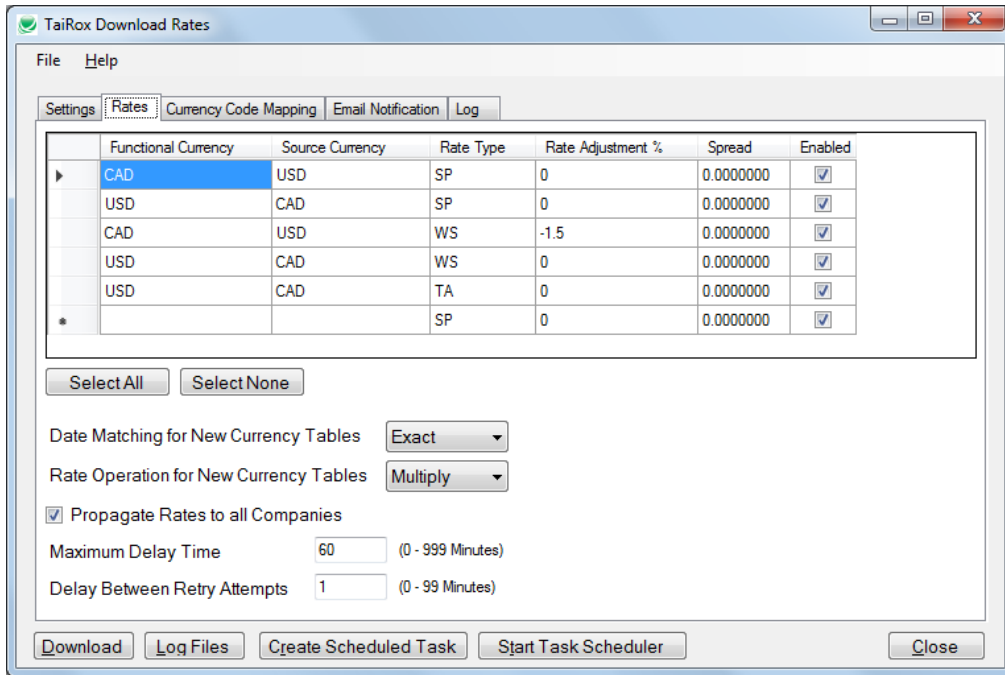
TaiRox Download Rates

File Help

Settings | Rates | Currency Code Mapping | Email Notification | Log

| | Functional Currency | Source Currency | Rate Type | Rate Adjustment % | Spread | Enabled |
|---|---|---|---|---|---|---|
| ▶ | CAD | USD | SP | 0 | 0.0000000 | ☑ |
| | USD | CAD | SP | 0 | 0.0000000 | ☑ |
| | CAD | USD | WS | -1.5 | 0.0000000 | ☑ |
| | USD | CAD | WS | 0 | 0.0000000 | ☑ |
| | USD | CAD | TA | 0 | 0.0000000 | ☑ |
| * | | | SP | 0 | 0.0000000 | ☑ |

Select All | Select None

Date Matching for New Currency Tables Exact

Rate Operation for New Currency Tables Multiply

☑ Propagate Rates to all Companies

Maximum Delay Time 60 (0 - 999 Minutes)

Delay Between Retry Attempts 1 (0 - 99 Minutes)

Download | Log Files | Create Scheduled Task | Start Task Scheduler | Close